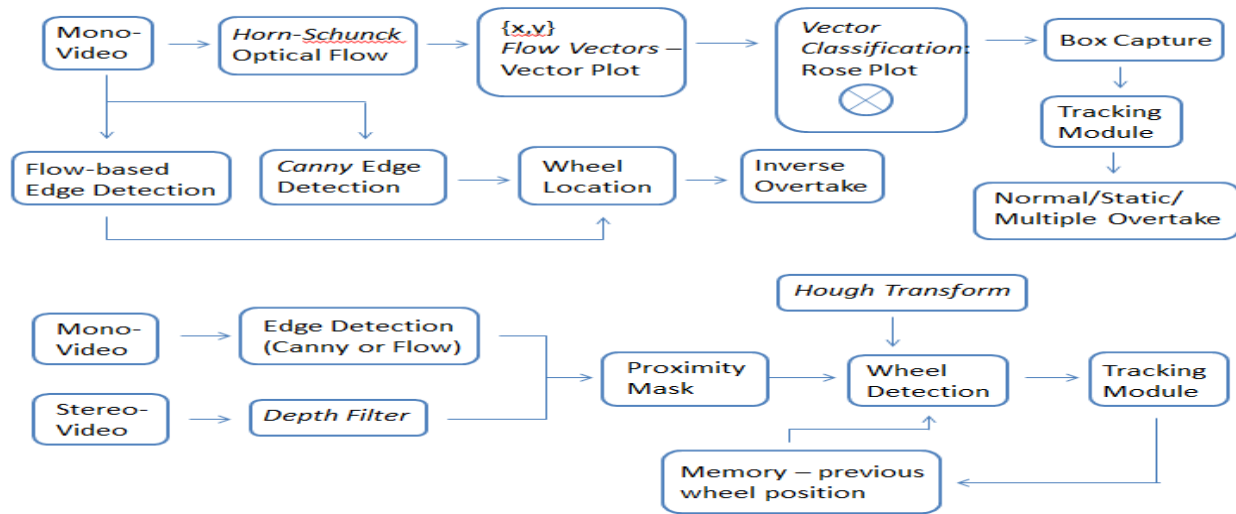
Mono-Video

Horn-Schunck Optical Flow

{x,y} Flow Vectors – Vector Plot

Vector Classification: Rose Plot

Box Capture

Tracking Module

Normal/Static/ Multiple Overtake

Flow-based Edge Detection

Canny Edge Detection

Wheel Location

Inverse Overtake

Mono-Video

Edge Detection (Canny or Flow)

Stereo-Video

Depth Filter

Proximity Mask

Hough Transform

Wheel Detection

Tracking Module

Memory – previous wheel position